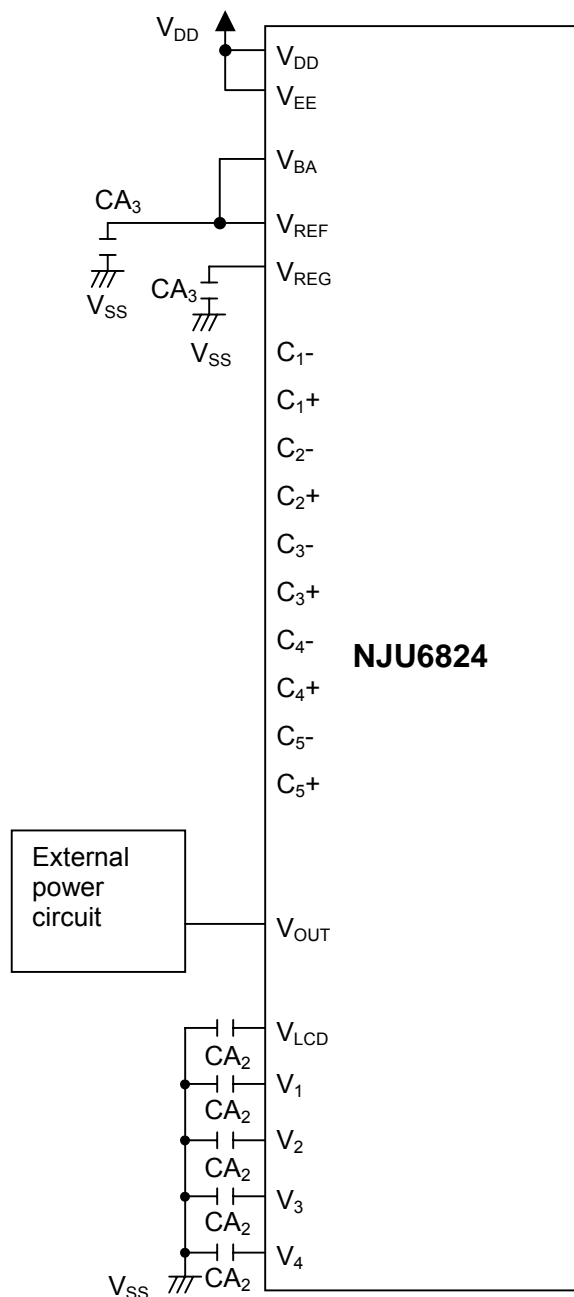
$V_{DD}$
$V_{DD}$
$V_{EE}$
$V_{BA}$
$CA_3$
$V_{REF}$
$V_{SS}$
$CA_3$
$V_{REG}$
$V_{SS}$
$C_1$-
$C_1$+
$C_2$-
$C_2$+
$C_3$-
$C_3$+
$C_4$-
NJU6824
$C_4$+
$C_5$-
$C_5$+
External power circuit
$V_{OUT}$
$V_{LCD}$
$CA_2$
$V_1$
$CA_2$
$V_2$
$CA_2$
$V_3$
$CA_2$
$V_4$
$V_{SS}$
$CA_2$